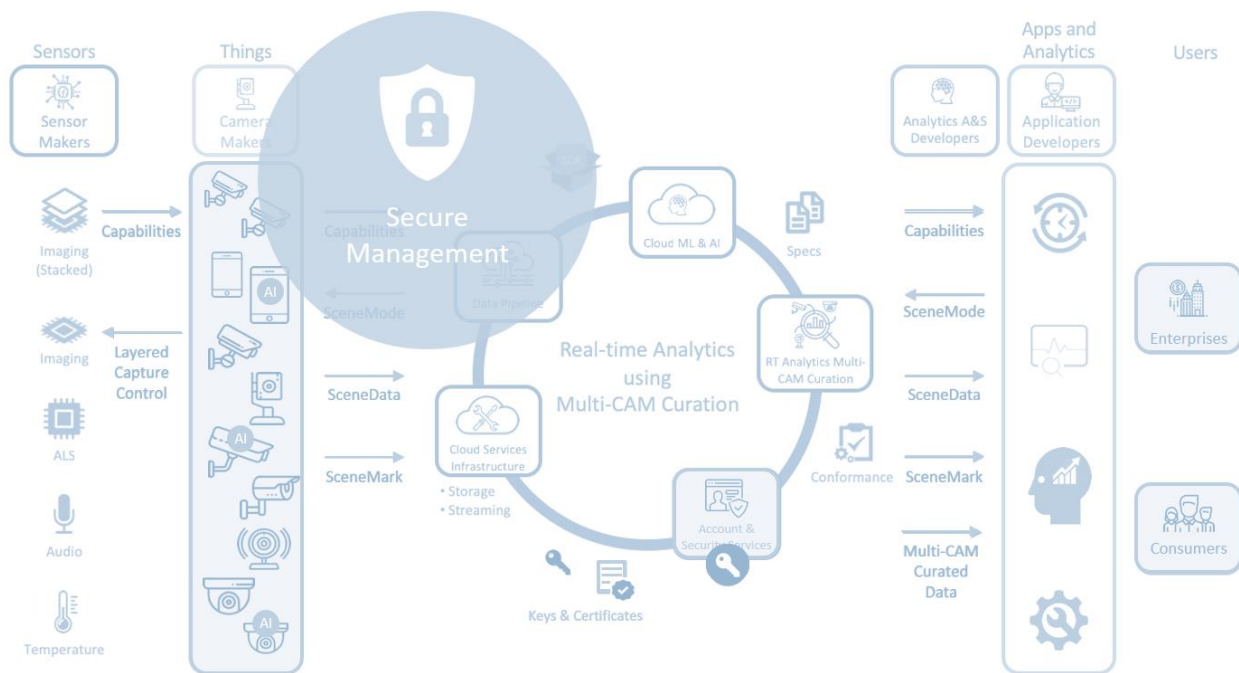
Sensors

Things

Apps and Analytics

Users

Sensor Makers

Camera Makers

Secure Management

Analytics A&S Developers

Application Developers

Imaging (Stacked)

Capabilities

Capabilities

Cloud ML & AI

Specs

Capabilities

AI

Data Pipeline

SceneMode

SceneMode

Enterprises

Imaging

Layered Capture Control

RT Analytics Multi-CAM Curation

Real-time Analytics using Multi-CAM Curation

SceneData

SceneData

ALS

AI

Cloud Services Infrastructure

Conformance

SceneMark

SceneMark

• Storage
• Streaming

Account & Security Services

Audio

Multi-CAM Curated Data

Consumers

Keys & Certificates

AI

Temperature